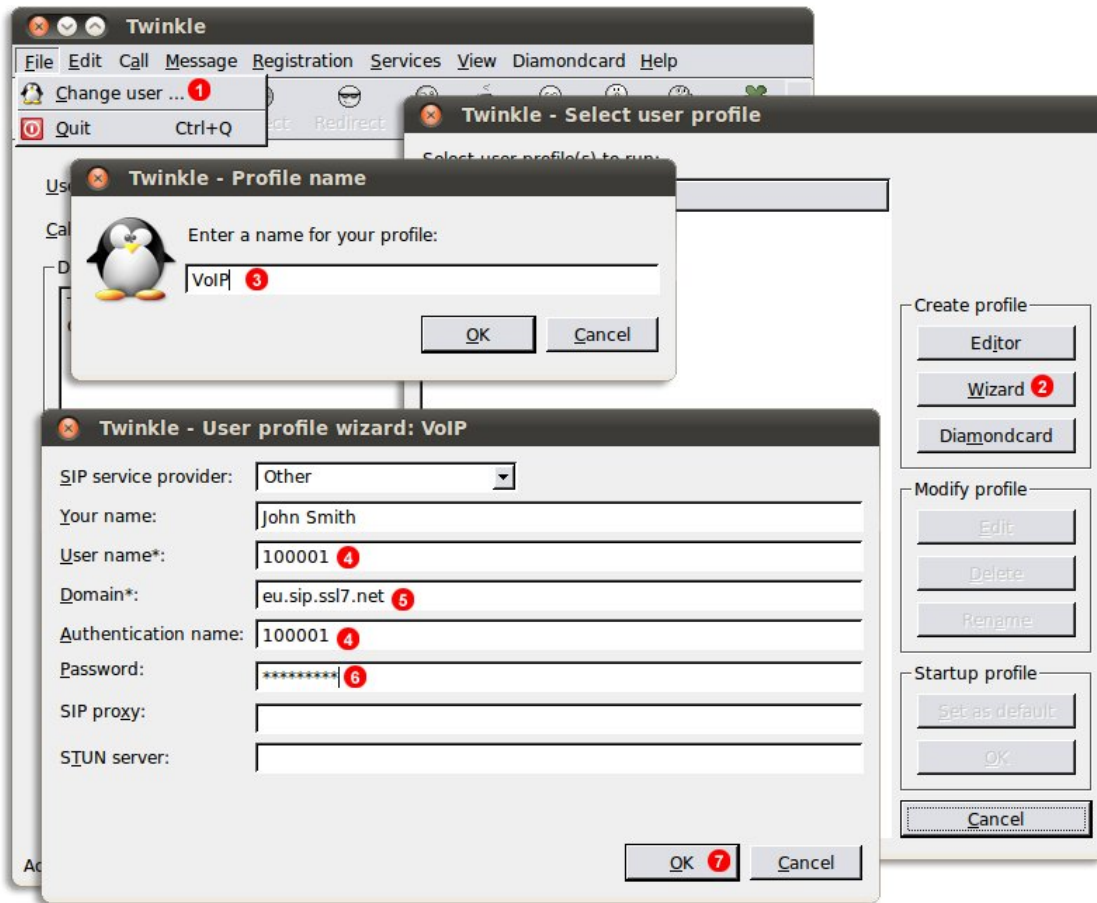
Twinkle

File Edit Call Message Registration Services View Diamondcard Help

Change user ... 1

Quit Ctrl+Q

Redirect

Twinkle - Select user profile

Select user profile(s) to run:

Twinkle - Profile name

Enter a name for your profile:

VoIP 3

OK Cancel

Create profile

Editor

Wizard 2

Diamondcard

Modify profile

Edit

Delete

Rename

Startup profile

Set as default

OK

Cancel

Twinkle - User profile wizard: VoIP

SIP service provider: Other

Your name: John Smith

User name*: 100001 4

Domain*: eu.sip.ssl7.net 5

Authentication name: 100001 4

Password: ********** 6

SIP proxy:

STUN server:

OK 7 Cancel